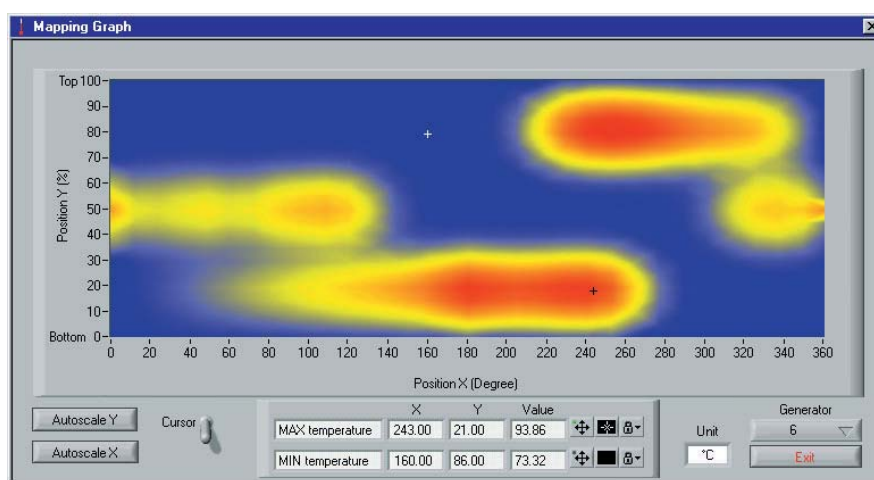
Mapping Graph

Top 100
90
80
70
60
50
40
30
20
10
Bottom 0

Position Y (%)

0 20 40 60 80 100 120 140 160 180 200 220 240 260 280 300 320 340 360

Position X (Degree)

Autoscale Y
Autoscale X
Cursor

| | X | Y | Value |
|---|---|---|---|
| MAX temperature | 243.00 | 21.00 | 93.86 |
| MIN temperature | 160.00 | 86.00 | 73.32 |

Unit
°C

Generator
6

Exit